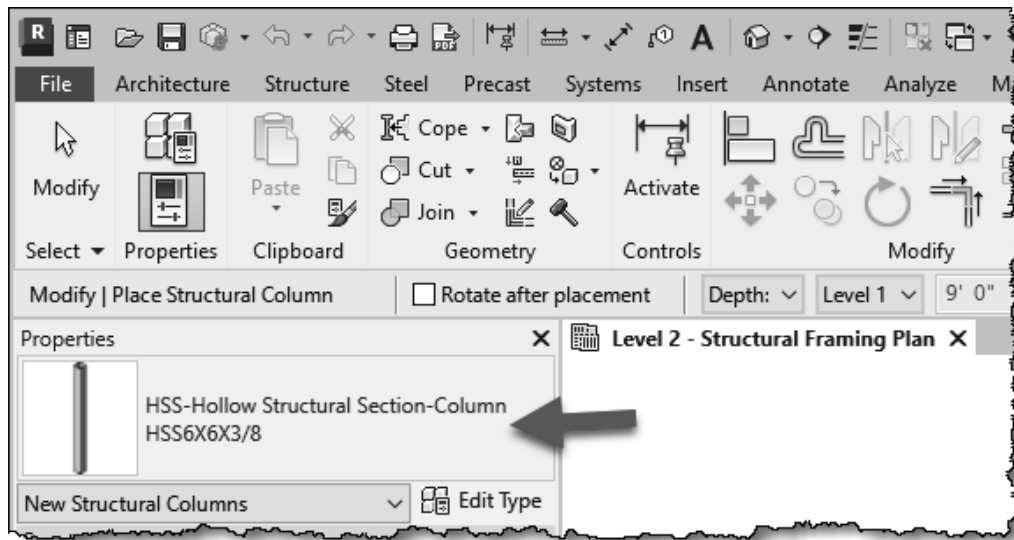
R

File Architecture Structure Steel Precast Systems Insert Annotate Analyze M

Modify
Select ▾
Properties
Paste
Clipboard
Cope ▾
Cut ▾
Join ▾
Geometry
Activate
Controls
Modify

Modify | Place Structural Column
Rotate after placement
Depth: Level 1 9' 0"

Properties
Level 2 - Structural Framing Plan

HSS-Hollow Structural Section-Column
HSS6X6X3/8

New Structural Columns
Edit Type